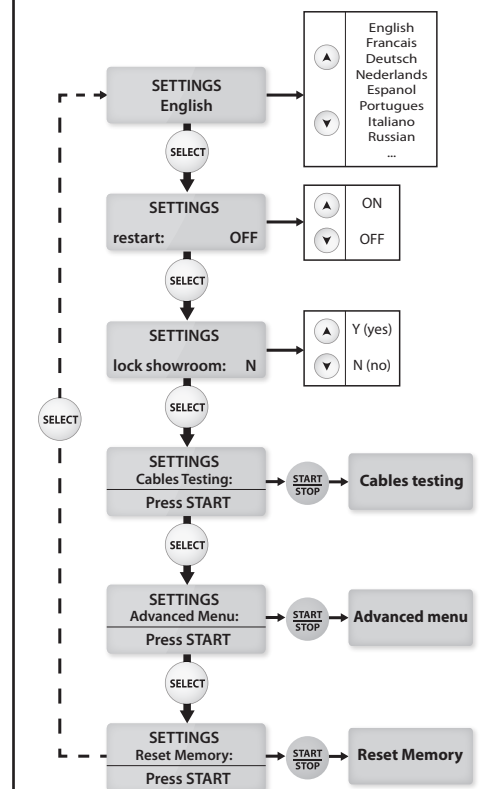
SETTINGS
English

English
Francais
Deutsch
Nederlands
Espanol
Portugues
Italiano
Russian
...

SELECT

SETTINGS
restart: OFF

ON
OFF

SELECT

SETTINGS
lock showroom: N

Y (yes)
N (no)

SELECT

SELECT

SETTINGS
Cables Testing:
Press START

START
STOP

Cables testing

SELECT

SETTINGS
Advanced Menu:
Press START

START
STOP

Advanced menu

SELECT

SETTINGS
Reset Memory:
Press START

START
STOP

Reset Memory